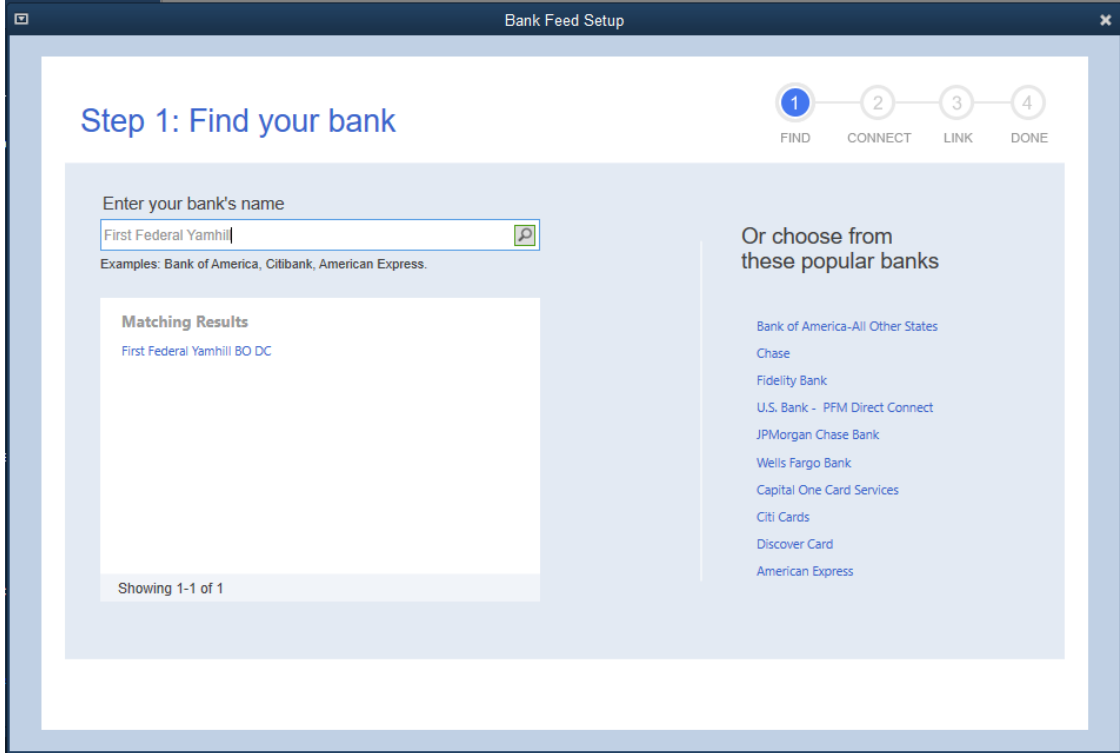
Bank Feed Setup

Step 1: Find your bank

1 FIND
2 CONNECT
3 LINK
4 DONE

Enter your bank's name

First Federal Yamhill

Examples: Bank of America, Citibank, American Express.

Matching Results

First Federal Yamhill BO DC

Showing 1-1 of 1

Or choose from these popular banks

Bank of America-All Other States
Chase
Fidelity Bank
U.S. Bank - PFM Direct Connect
JPMorgan Chase Bank
Wells Fargo Bank
Capital One Card Services
Citi Cards
Discover Card
American Express